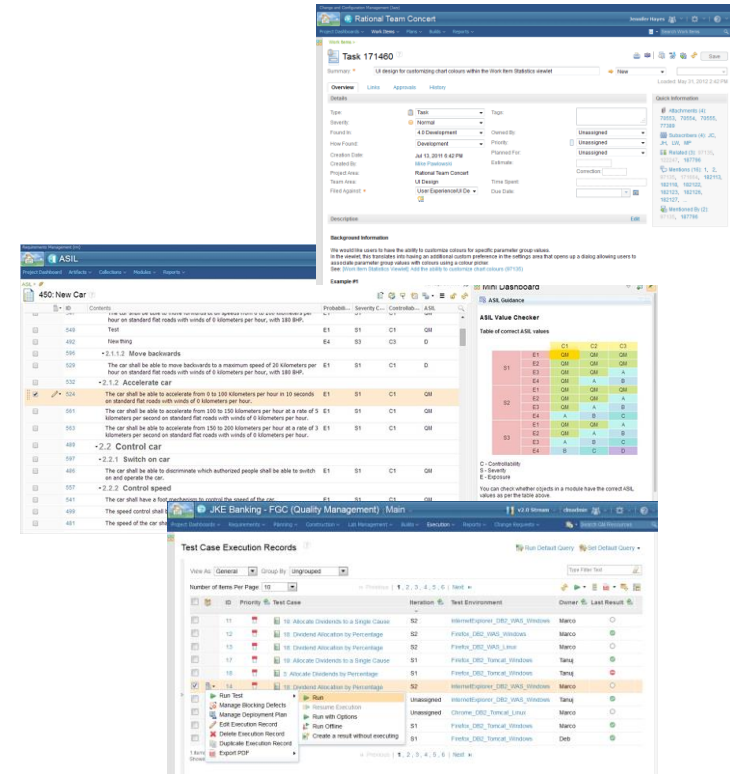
Change and Configuration Management (/ccm)

Rational Team Concert

Jennifer Hayes

Project Dashboards ▾ Work Items ▾ Plans ▾ Builds ▾ Reports ▾

Work Items ▾

Task 171460

Save

Summary: UI design for customizing chart colours within the Work Item Statistics viewlet

New

Overview Links Approvals History

Details

Type: Task
Severity: Normal
Found In: 4.0 Development
How Found: Development
Creation Date: Jul 13, 2011 6:42 PM
Created By: Mike Pawlowski
Project Area: Rational Team Concert
Team Area: UI Design
Filed Against: User Experience/UI De

Tags:
Owned By: Unassigned
Priority: Unassigned
Planned For: Unassigned
Estimate:
Correction:
Time Spent:
Due Date:

Quick Information

Attachments (4)
Subscribers (4): JC, JPL, UX, MP
Related (2)
Mentions (16)
Mentioned By (2)

Description

Background Information

We would like users to have the ability to customize colours for specific parameter group values.
In the viewlet, this translates into having an additional custom preference in the settings area that opens up a dialog allowing users to associate parameter group values with colours using a colour picker.
See: [Work Item Statistics Viewlet] Add the ability to customize chart colours (97135)

Example #1

Requirements Management (/rm)

ASIL

Project Dashboard Artifacts ▾ Collections ▾ Modules ▾ Reports ▾

450: New Car

| ID | Contents | Probabili... | Severity C... | Controllab... | ASIL |
|---|---|---|---|---|---|
| 549 | Test | E1 | S1 | C1 | QM |
| 492 | New thing | E4 | S3 | C3 | D |
| 596 | 2.1.1.2 Move backwards | | | | |
| 529 | The car shall be able to move backwards to a maximum speed of 20 kilometers per hour on standard flat roads with winds of 0 kilometers per hour. | E1 | S1 | C1 | D |
| 532 | 2.1.2 Accelerate car | | | | |
| 524 | The car shall be able to accelerate from 0 to 100 Kilometers per hour in 10 seconds on standard flat roads with winds of 0 kilometers per hour. | E1 | S1 | C1 | QM |
| 551 | The car shall be able to accelerate from 100 to 150 kilometers per hour at a rate of 5 kilometers per second on standard flat roads with winds of 0 kilometers per hour. | E1 | S1 | C1 | QM |
| 553 | The car shall be able to accelerate from 150 to 200 kilometers per hour at a rate of 3 kilometers per second on standard flat roads with winds of 0 kilometers per hour. | E1 | S1 | C1 | QM |
| 488 | 2.2 Control car | | | | |
| 597 | 2.2.1 Switch on car | | | | |
| 486 | The car shall be able to discriminate which authorized people shall be able to switch on and operate the car. | E1 | S1 | C1 | QM |
| 557 | 2.2.2 Control speed | | | | |
| 541 | The car shall have a foot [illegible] | | | | |
| 499 | The speed control shall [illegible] | | | | |
| 461 | The speed of the car shall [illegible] | | | | |

Mini Dashboard

ASIL Guidance

ASIL Value Checker

Table of correct ASIL values

| | | C1 | C2 | C3 |
|---|---|---|---|---|
| S1 | E1 | QM | QM | QM |
| | E2 | QM | QM | QM |
| | E3 | QM | QM | A |
| | E4 | QM | A | B |
| S2 | E1 | QM | QM | QM |
| | E2 | QM | QM | A |
| | E3 | QM | A | B |
| | E4 | A | B | C |
| S3 | E1 | QM | QM | A |
| | E2 | QM | A | B |
| | E3 | A | B | C |
| | E4 | B | C | D |

C - Controllability
S - Severity
E - Exposure

You can check whether objects in a module have the correct ASIL values as per the table above.

JKE Banking - FGC (Quality Management) Main

Project Dashboards ▾ Requirements ▾ Planning ▾ Construction ▾ Lab Management ▾ Execution ▾ Reports ▾ Change Requests ▾

Test Case Execution Records

Run Default Query  Set Default Query ▾

View As: General Group By: Ungrouped

Type Filter Text

Number of Items Per Page: 10

« Previous | 1, 2, 3, 4, 5, 6 | Next »

| ID | Priority | Test Case | Iteration | Test Environment | Owner | Last Result |
|---|---|---|---|---|---|---|
| 11 | | 10: Allocate Dividends to a Single Cause | S2 | InternetExplorer_DB2_WAS_Windows | Marco | |
| 12 | | 10: Dividend Allocation by Percentage | S2 | Firefox_DB2_WAS_Windows | Marco | |
| 16 | | 10: Dividend Allocation by Percentage | S2 | Firefox_DB2_WAS_Linux | Marco | |
| 17 | | 10: Allocate Dividends to a Single Cause | S1 | Firefox_DB2_Tomcat_Windows | Tanuj | |
| 18 | | 2: Allocate Dividends by Percentage | S1 | Firefox_DB2_Tomcat_Windows | Tanuj | |
| 14 | | 10: Dividend Allocation by Percentage | S2 | InternetExplorer_DB2_WAS_Windows | Marco | |
| | | | Unassigned | InternetExplorer_DB2_WAS_Windows | Marco | |
| | | | Unassigned | Chrome_DB2_Tomcat_Linux | Marco | |
| | | | S1 | Firefox_DB2_Tomcat_Windows | Marco | |
| | | | S1 | Firefox_DB2_Tomcat_Windows | Deb | |

Run Test
Manage Blocking Defects
Manage Deployment Plan
Edit Execution Record
Delete Execution Record
Duplicate Execution Record
Export PDF

Run
Resume Execution
Run with Options
Run Offline
Create a result without executing

« Previous | 1, 2, 3, 4, 5, 6 | Next »